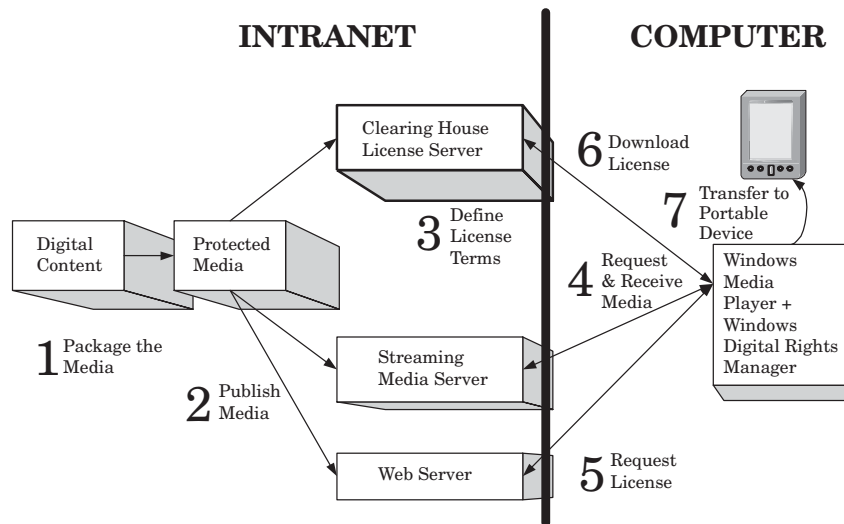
INTRANET

COMPUTER

Clearing House License Server

6 Download License

7 Transfer to Portable Device

Digital Content

Protected Media

3 Define License Terms

4 Request & Receive Media

Windows Media Player + Windows Digital Rights Manager

1 Package the Media

Streaming Media Server

2 Publish Media

Web Server

5 Request License